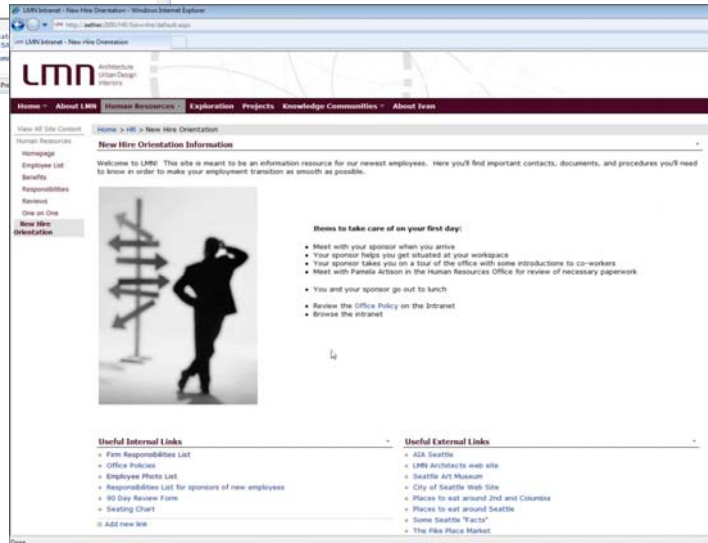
LMN Intranet - New Hire Orientation - Windows Internet Explorer

http://aether:2000/HR/NewHire/default.aspx

LMN Intranet - New Hire Orientation

LMN Architecture Urban Design Interiors

Home ▾ About LMN Human Resources ▾ Exploration Projects Knowledge Communities ▾ About Ivan

View All Site Content

Human Resources

Homepage

Employee List

Benefits

Responsibilities

Reviews

One on One

New Hire Orientation

Home > HR > New Hire Orientation

New Hire Orientation Information

Welcome to LMN! This site is meant to be an information resource for our newest employees. Here you'll find important contacts, documents, and procedures you'll need to know in order to make your employment transition as smooth as possible.

Items to take care of on your first day:

- Meet with your sponsor when you arrive
- Your sponsor helps you get situated at your workspace
- Your sponsor takes you on a tour of the office with some introductions to co-workers
- Meet with Pamela Artison in the Human Resources Office for review of necessary paperwork

- You and your sponsor go out to lunch

- Review the Office Policy on the Intranet
- Browse the intranet

Useful Internal Links

- Firm Responsibilities List
- Office Policies
- Employee Photo List
- Responsibilities List for sponsors of new employees
- 90 Day Review Form
- Seating Chart

Add new link

Useful External Links

- AIA Seattle
- LMN Architects web site
- Seattle Art Museum
- City of Seattle Web Site
- Places to eat around 2nd and Columbia
- Places to eat around Seattle
- Some Seattle "Facts"
- The Pike Place Market

Done